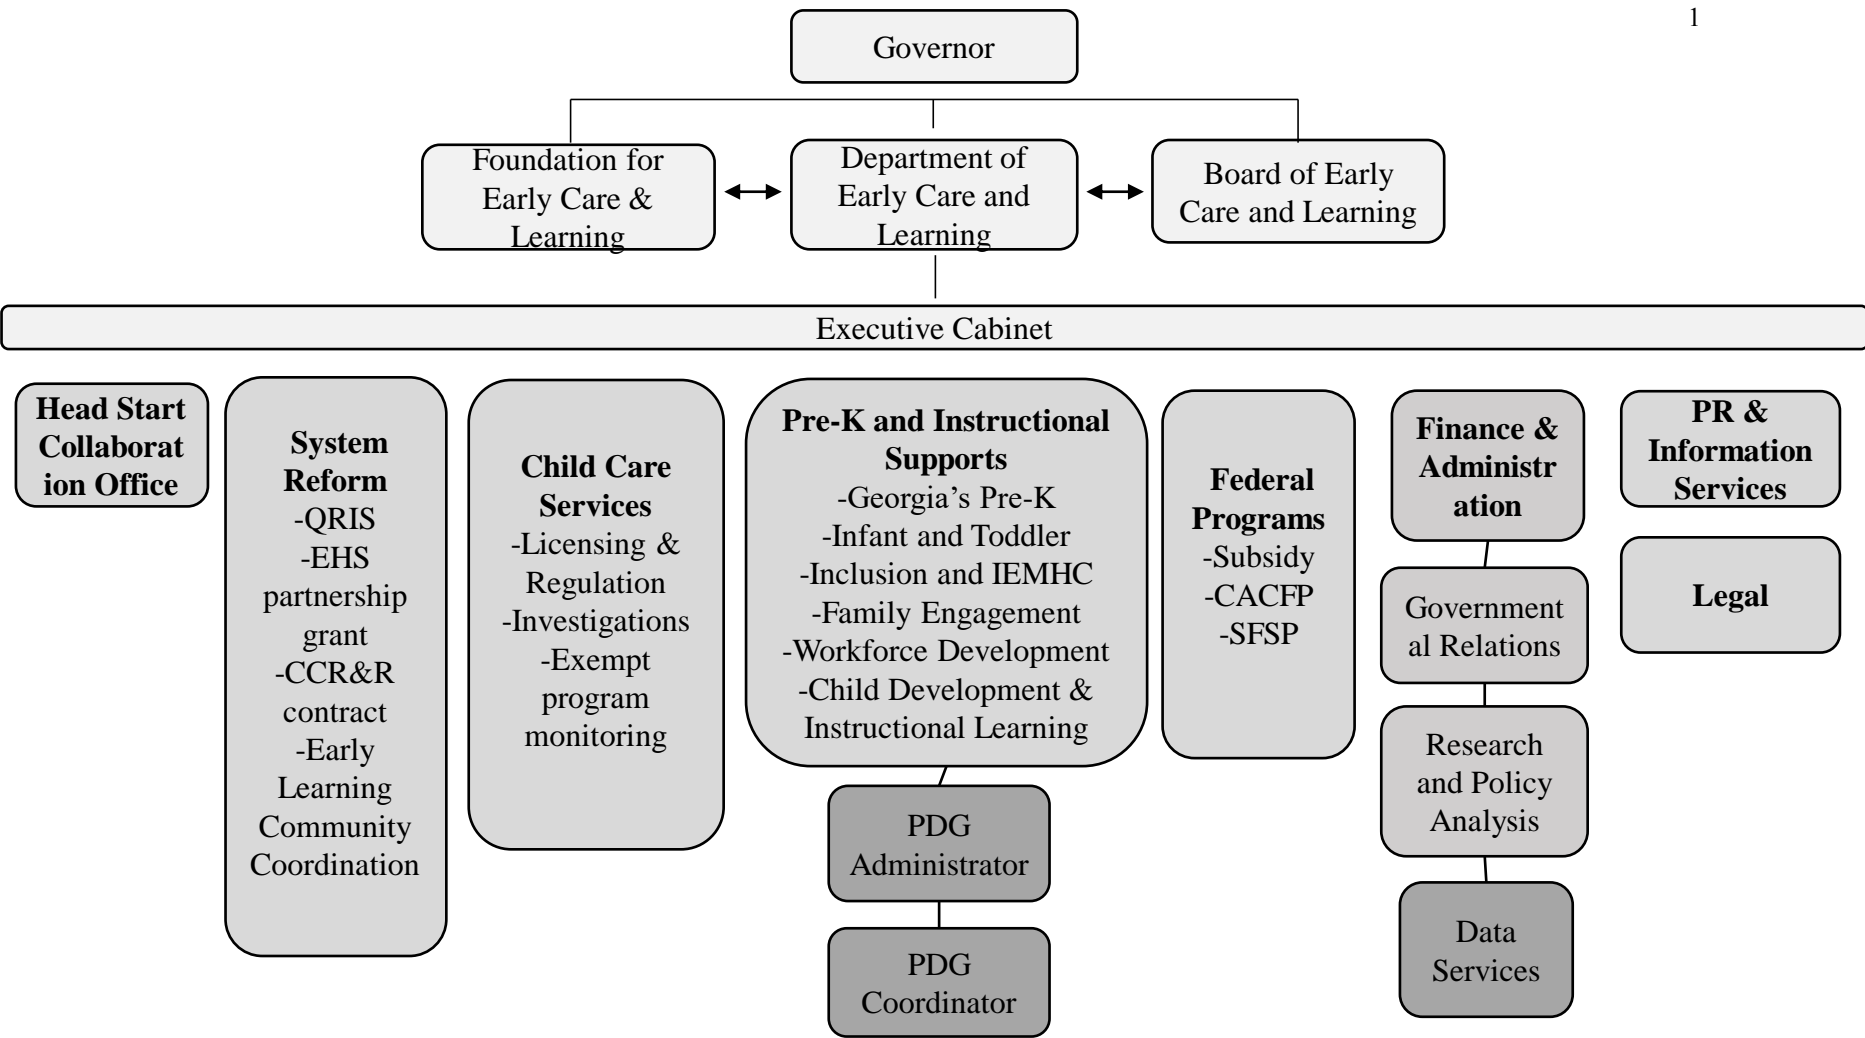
1

Governor

Foundation for Early Care & Learning

Department of Early Care and Learning

Board of Early Care and Learning

Executive Cabinet

Head Start Collaboration Office

System Reform
-QRIS
-EHS partnership grant
-CCR&R contract
-Early Learning Community Coordination

Child Care Services
-Licensing & Regulation
-Investigations
-Exempt program monitoring

Pre-K and Instructional Supports
-Georgia's Pre-K
-Infant and Toddler
-Inclusion and IEMHC
-Family Engagement
-Workforce Development
-Child Development & Instructional Learning

PDG Administrator

PDG Coordinator

Federal Programs
-Subsidy
-CACFP
-SFSP

Finance & Administration

Governmental Relations

Research and Policy Analysis

Data Services

PR & Information Services

Legal